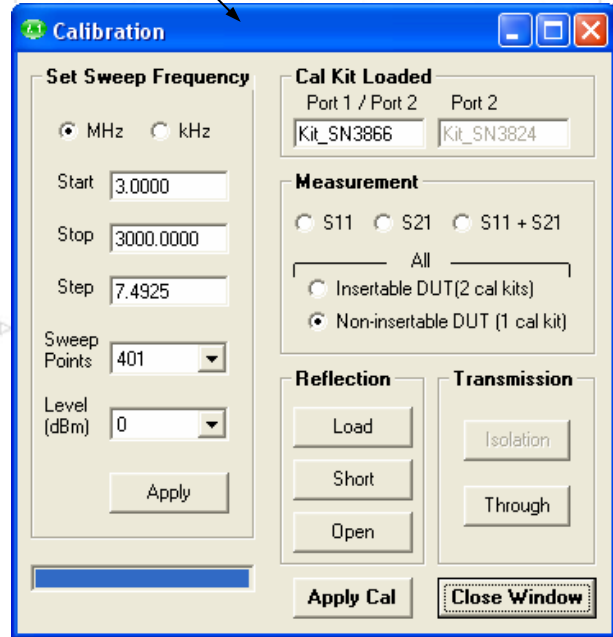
Calibration

Set Sweep Frequency

MHz kHz

Start 3.0000

Stop 3000.0000

Step 7.4925

Sweep Points 401

Level (dBm) 0

Apply

Cal Kit Loaded

Port 1 / Port 2 Port 2

Kit_SN3866 Kit_SN3824

Measurement

S11 S21 S11 + S21

All

Insertable DUT(2 cal kits)

Non-insertable DUT (1 cal kit)

Reflection

Load

Short

Open

Transmission

Isolation

Through

Apply Cal

Close Window